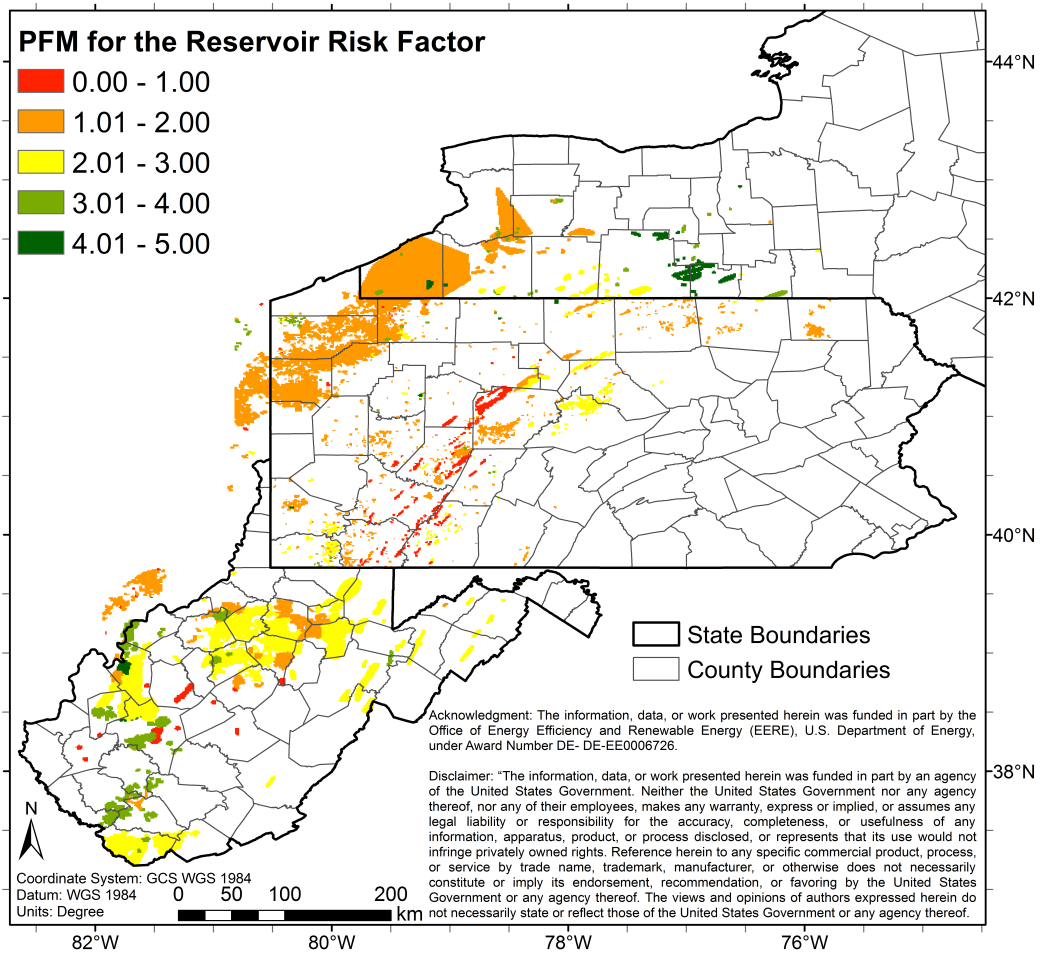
PFM for the Reservoir Risk Factor
0.00 - 1.00
1.01 - 2.00
2.01 - 3.00
3.01 - 4.00
4.01 - 5.00

44°N
42°N
40°N
38°N

State Boundaries
County Boundaries

Acknowledgment: The information, data, or work presented herein was funded in part by the Office of Energy Efficiency and Renewable Energy (EERE), U.S. Department of Energy, under Award Number DE- DE-EE0006726.

Disclaimer: "The information, data, or work presented herein was funded in part by an agency of the United States Government. Neither the United States Government nor any agency thereof, nor any of their employees, makes any warranty, express or implied, or assumes any legal liability or responsibility for the accuracy, completeness, or usefulness of any information, apparatus, product, or process disclosed, or represents that its use would not infringe privately owned rights. Reference herein to any specific commercial product, process, or service by trade name, trademark, manufacturer, or otherwise does not necessarily constitute or imply its endorsement, recommendation, or favoring by the United States Government or any agency thereof. The views and opinions of authors expressed herein do not necessarily state or reflect those of the United States Government or any agency thereof.

N

Coordinate System: GCS WGS 1984
Datum: WGS 1984
Units: Degree

0 50 100 200 km

82°W
80°W
78°W
76°W